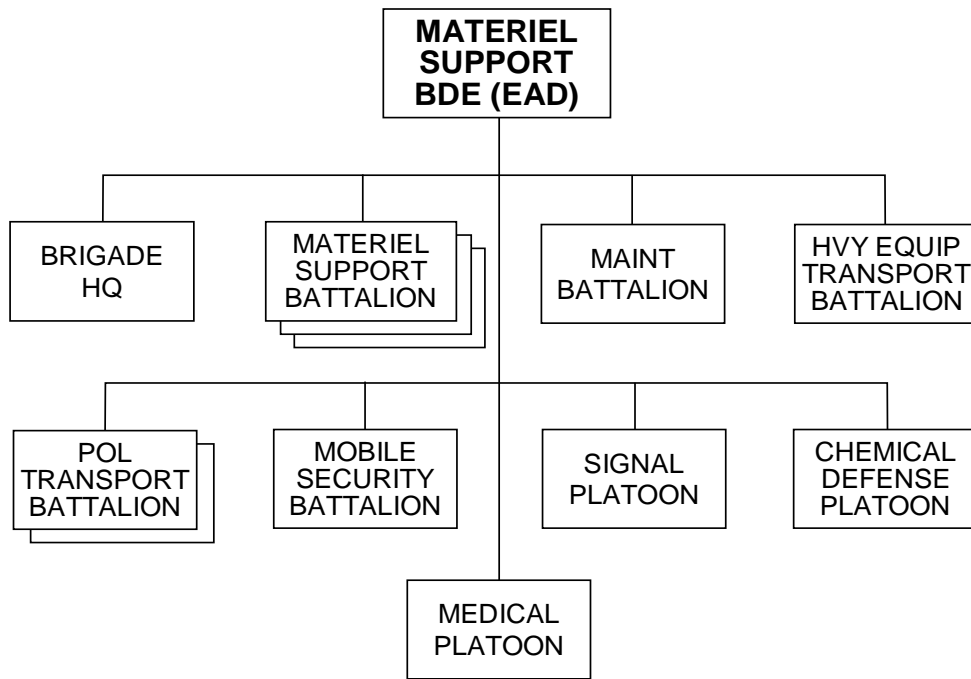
MATERIEL SUPPORT BDE (EAD)

BRIGADE HQ

MATERIEL SUPPORT BATTALION

MAINT BATTALION

HVY EQUIP TRANSPORT BATTALION

POL TRANSPORT BATTALION

MOBILE SECURITY BATTALION

SIGNAL PLATOON

CHEMICAL DEFENSE PLATOON

MEDICAL PLATOON